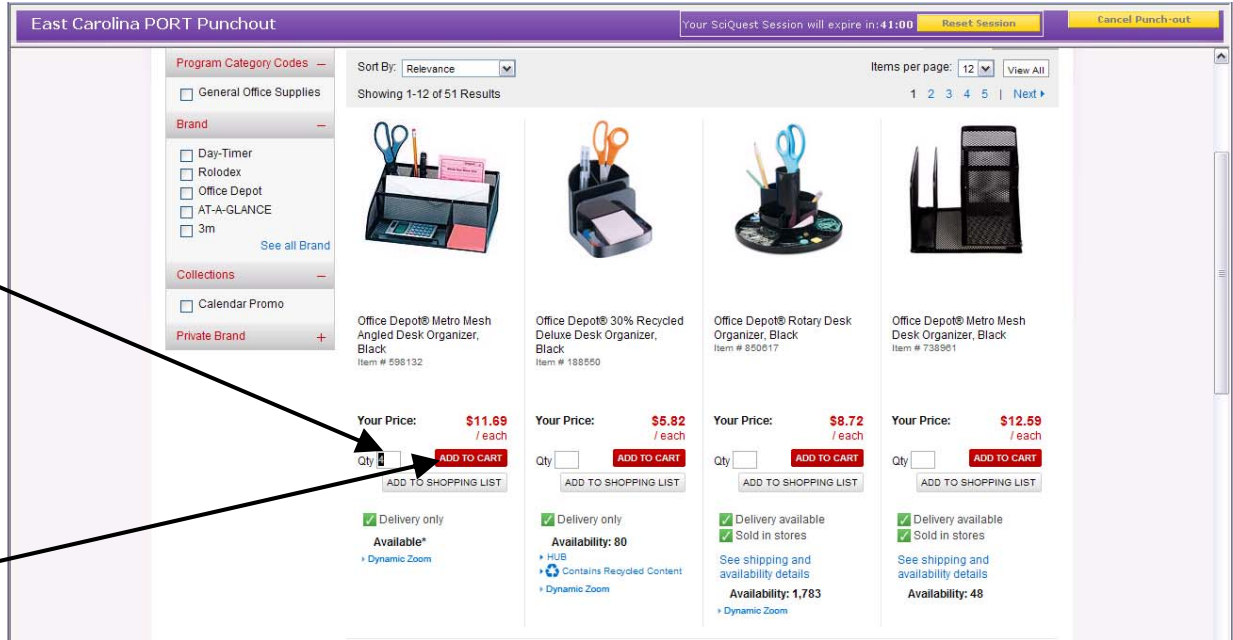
East Carolina PORT Punchout

Your SciQuest Session will expire in: 41:00 Reset Session

Cancel Punch-out

Program Category Codes –

General Office Supplies

Brand –

Day-Timer
Rolodex
Office Depot
AT-A-GLANCE
3m

See all Brand

Collections –

Calendar Promo

Private Brand +

Sort By: Relevance

Items per page: 12 View All

Showing 1-12 of 51 Results

1 2 3 4 5 | Next ▸

| Office Depot® Metro Mesh Angled Desk Organizer, Black<br>Item # 598132 | Office Depot® 30% Recycled Deluxe Desk Organizer, Black<br>Item # 188550 | Office Depot® Rotary Desk Organizer, Black<br>Item # 850617 | Office Depot® Metro Mesh Desk Organizer, Black<br>Item # 738961 |
|---|---|---|---|
| Your Price: \$11.69 / each | Your Price: \$5.82 / each | Your Price: \$8.72 / each | Your Price: \$12.59 / each |
| Qty 4 ADD TO CART | Qty ADD TO CART | Qty ADD TO CART | Qty ADD TO CART |
| ADD TO SHOPPING LIST | ADD TO SHOPPING LIST | ADD TO SHOPPING LIST | ADD TO SHOPPING LIST |
| Delivery only<br>Available*<br>▸ Dynamic Zoom | Delivery only<br>Availability: 80<br>▸ HUB<br>▸ Contains Recycled Content<br>▸ Dynamic Zoom | Delivery available<br>Sold in stores<br>See shipping and availability details<br>Availability: 1,783<br>▸ Dynamic Zoom | Delivery available<br>Sold in stores<br>See shipping and availability details<br>Availability: 48 |